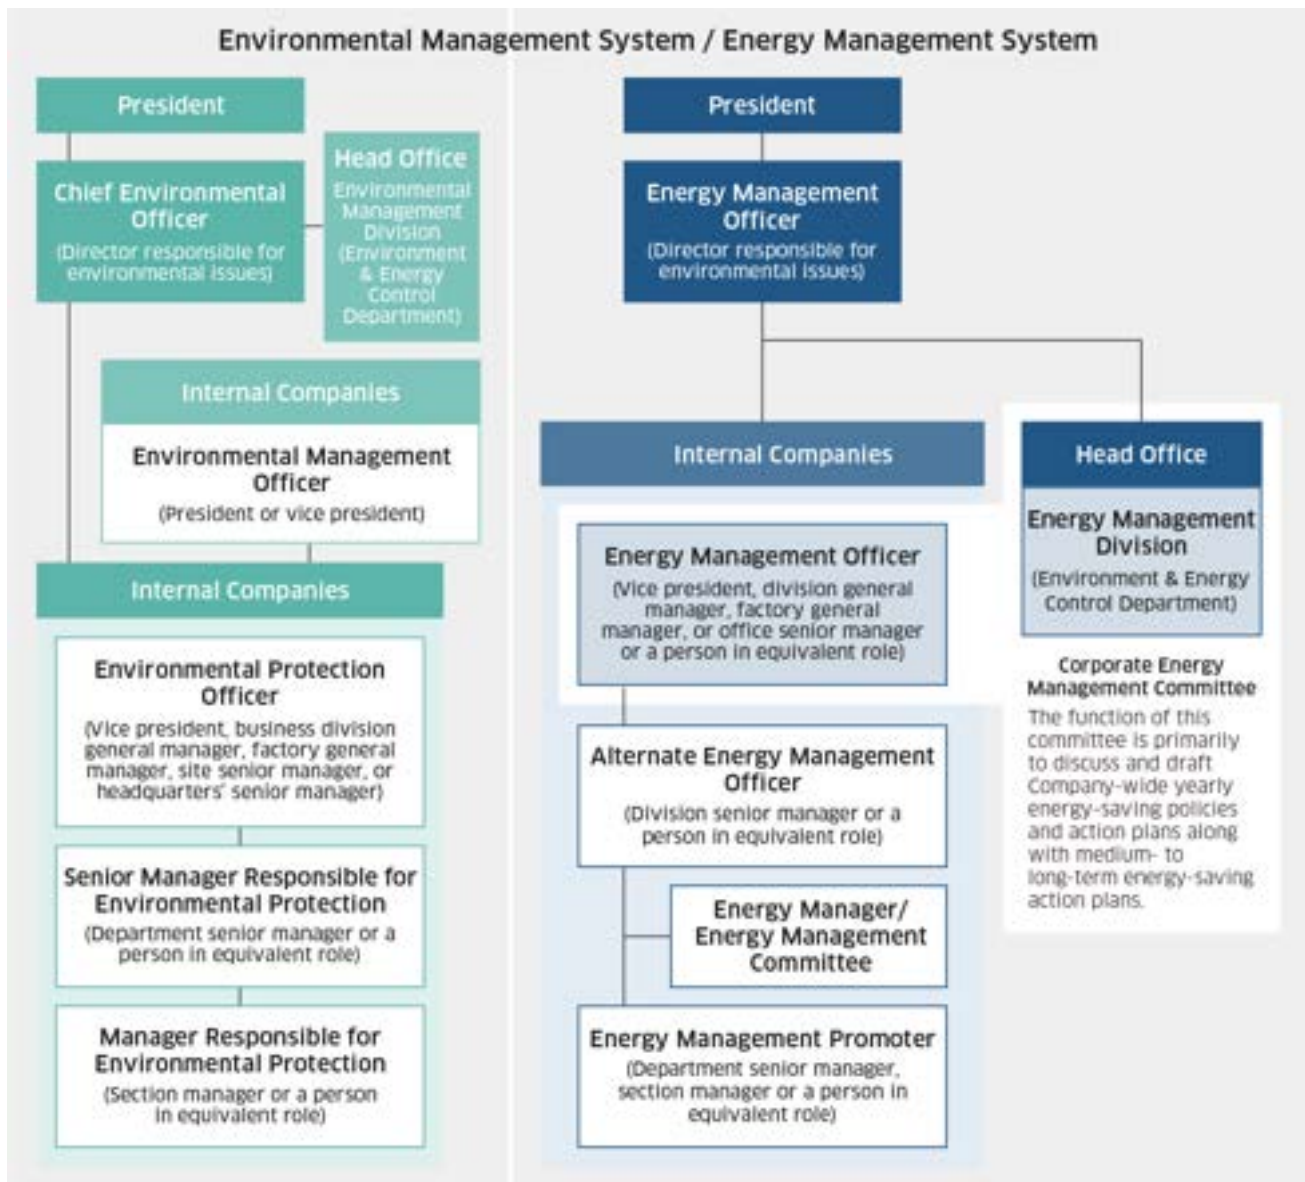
Environmental Management System / Energy Management System

President

Chief Environmental Officer
(Director responsible for environmental issues)

Head Office
Environmental Management Division (Environment & Energy Control Department)

Internal Companies

Environmental Management Officer
(President or vice president)

Internal Companies

Environmental Protection Officer
(Vice president, business division general manager, factory general manager, site senior manager, or headquarters' senior manager)

Senior Manager Responsible for Environmental Protection
(Department senior manager or a person in equivalent role)

Manager Responsible for Environmental Protection
(Section manager or a person in equivalent role)

President

Energy Management Officer
(Director responsible for environmental issues)

Internal Companies

Energy Management Officer
(Vice president, division general manager, factory general manager, or office senior manager or a person in equivalent role)

Alternate Energy Management Officer
(Division senior manager or a person in equivalent role)

Energy Manager/ Energy Management Committee

Energy Management Promoter
(Department senior manager, section manager or a person in equivalent role)

Head Office

Energy Management Division
(Environment & Energy Control Department)

Corporate Energy Management Committee
The function of this committee is primarily to discuss and draft Company-wide yearly energy-saving policies and action plans along with medium- to long-term energy-saving action plans.